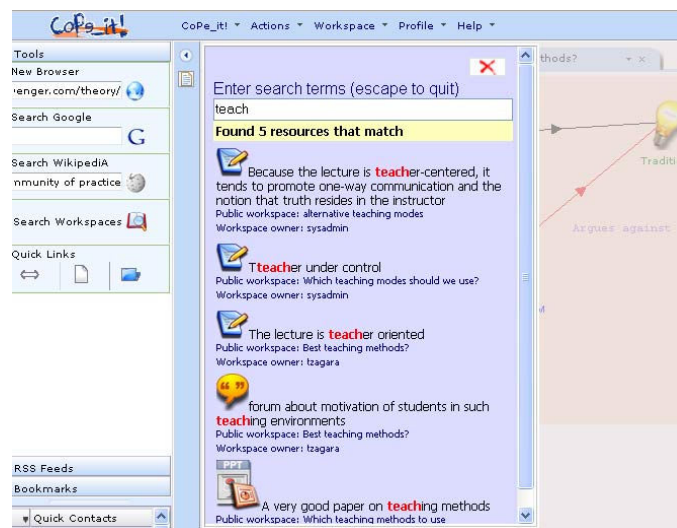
CoPe_it!

CoPe_it! ▾ Actions ▾ Workspace ▾ Profile ▾ Help ▾

Tools
New Browser
:enger.com/theory/
Search Google
Search WikipediA
mmunity of practice
Search Workspaces
Quick Links

RSS Feeds
Bookmarks
▾ Quick Contacts

thods?

Traditi

Argues against

Enter search terms (escape to quit)
teach
Found 5 resources that match

Because the lecture is teacher-centered, it tends to promote one-way communication and the notion that truth resides in the instructor
Public workspace: alternative teaching modes
Workspace owner: sysadmin

Tteacher under control
Public workspace: Which teaching modes should we use?
Workspace owner: sysadmin

The lecture is teacher oriented
Public workspace: Best teaching methods?
Workspace owner: tzagara

forum about motivation of students in such teaching environments
Public workspace: Best teaching methods?
Workspace owner: tzagara

PPT
A very good paper on teaching methods
Public workspace: Which teaching methods to use